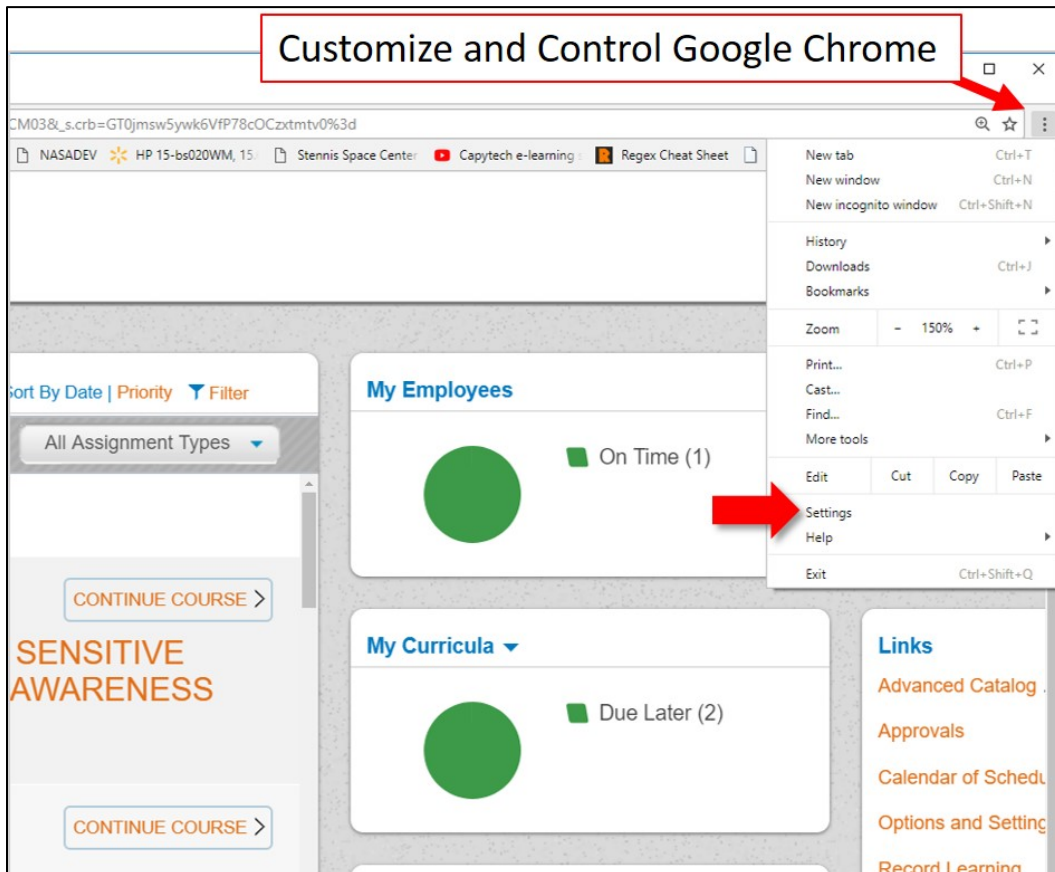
Customize and Control Google Chrome

CM03&_s.crb=GT0jmsw5ywk6VfP78cOCzxtmtv0%3d

NASADEV HP 15-bs020WM, 15. Stennis Space Center Capytech e-learning Regex Cheat Sheet

New tab Ctrl+T
New window Ctrl+N
New incognito window Ctrl+Shift+N
History
Downloads Ctrl+J
Bookmarks
Zoom - 150% +
Print... Ctrl+P
Cast...
Find... Ctrl+F
More tools
Edit Cut Copy Paste
Settings
Help
Exit Ctrl+Shift+Q

Sort By Date | Priority Filter

All Assignment Types

CONTINUE COURSE

SENSITIVE AWARENESS

CONTINUE COURSE

My Employees

On Time (1)

My Curricula

Due Later (2)

Links
Advanced Catalog
Approvals
Calendar of Schedu
Options and Setting
Record Learning